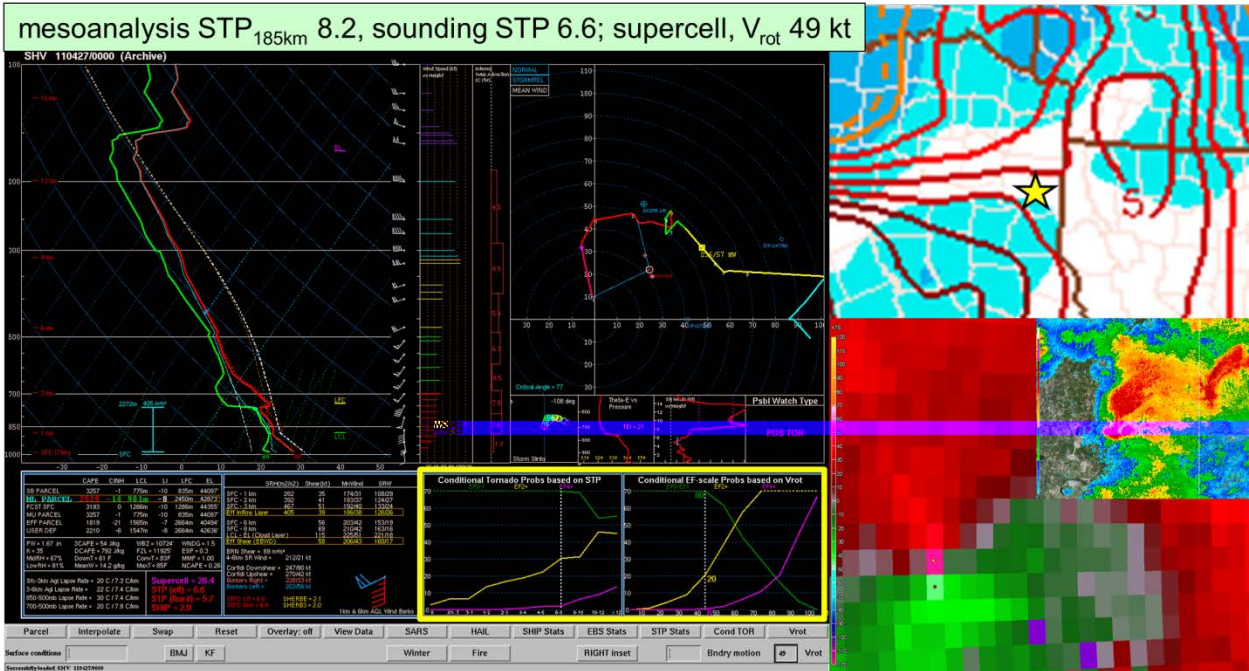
mesoanalysis STP$_{185km}$ 8.2, sounding STP 6.6; supercell, V$_{rot}$ 49 kt

SHV 110427/0000 (Archive)

NORMAL
STORMREL
MEAN WIND

Critical Angle = 77

Theta-E vs Pressure

Psbl Watch Type

PDS TOR

Storm Slinky

| | CAPE | CINH | LCL | LI | LFC | EL |
|---|---|---|---|---|---|---|
| SB PARCEL | 3257 | -1 | 775m | -10 | 835m | 44097' |
| ML PARCEL | 2572 | -16 | 911m | -8 | 2450m | 42673' |
| FCST SFC | 3193 | 0 | 1286m | -10 | 1286m | 44355' |
| MU PARCEL | 3257 | -1 | 775m | -10 | 835m | 44097' |
| EFF PARCEL | 1819 | -21 | 1565m | -7 | 2664m | 40494' |
| USER DEF | 2210 | -6 | 1547m | -8 | 2684m | 42636' |

Supercell = 26.4
STP (eff) = 6.6
STP (fixed) = 5.7
SHIP = 2.9

Conditional Tornado Probs based on STP

Conditional EF-scale Probs based on Vrot

20

Parcel | Interpolate | Swap | Reset | Overlay: off | View Data | SARS | HAIL | SHIP Stats | EBS Stats | STP Stats | Cond TOR | Vrot

Surface conditions | BMJ | KF | Winter | Fire | RIGHT inset | Bndry motion | 49 | Vrot

Successfully loaded SHV 110427/0000